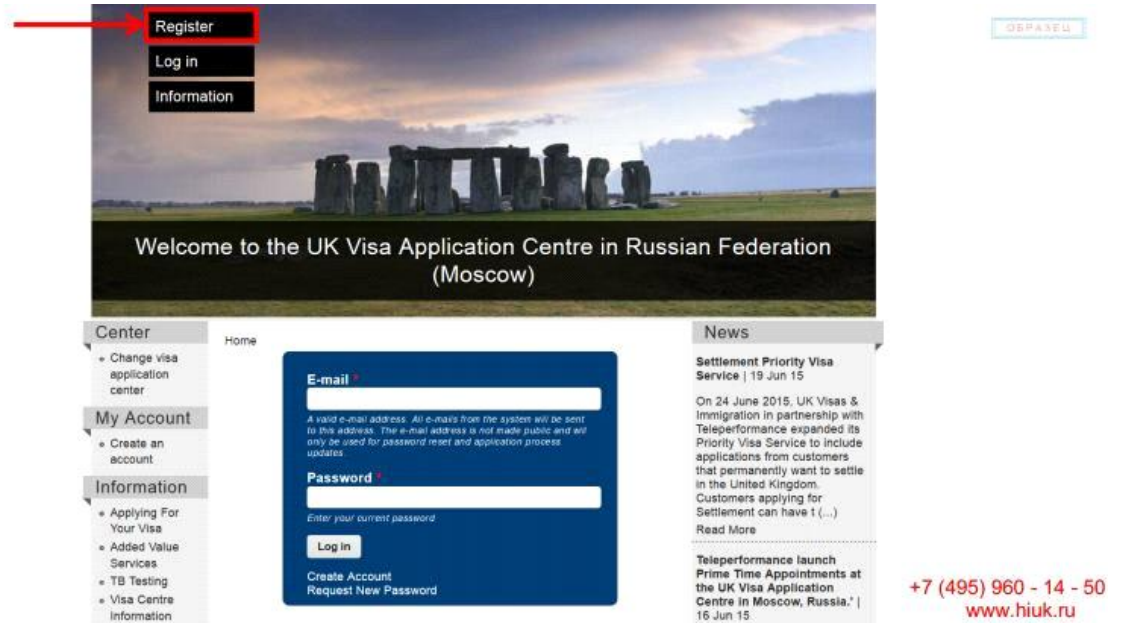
Register
Log in
Information

ОБРАЗЕЦ

Welcome to the UK Visa Application Centre in Russian Federation (Moscow)

Center
- Change visa application center

My Account
- Create an account

Information
- Applying For Your Visa
- Added Value Services
- TB Testing
- Visa Centre Information

Home

E-mail *

A valid e-mail address. All e-mails from the system will be sent to this address. The e-mail address is not made public and will only be used for password reset and application process updates.

Password *

Enter your current password

Log in

Create Account
Request New Password

News

Settlement Priority Visa Service | 19 Jun 15

On 24 June 2015, UK Visas & Immigration in partnership with Teleperformance expanded its Priority Visa Service to include applications from customers that permanently want to settle in the United Kingdom. Customers applying for Settlement can have t (...)
Read More

Teleperformance launch Prime Time Appointments at the UK Visa Application Centre in Moscow, Russia.' | 16 Jun 15

+7 (495) 960 - 14 - 50
www.hiuk.ru